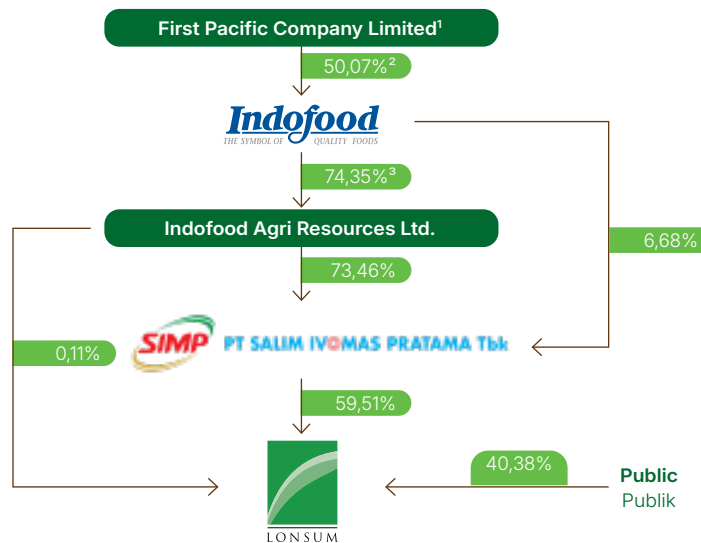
First Pacific Company Limited$^1$

50,07%$^2$

Indofood
THE SYMBOL OF QUALITY FOODS

74,35%$^3$

Indofood Agri Resources Ltd.

73,46%

6,68%

0,11%

SIMP PT SALIM IVOMAS PRATAMA Tbk

59,51%

40,38%

Public
Publik

LONSUM